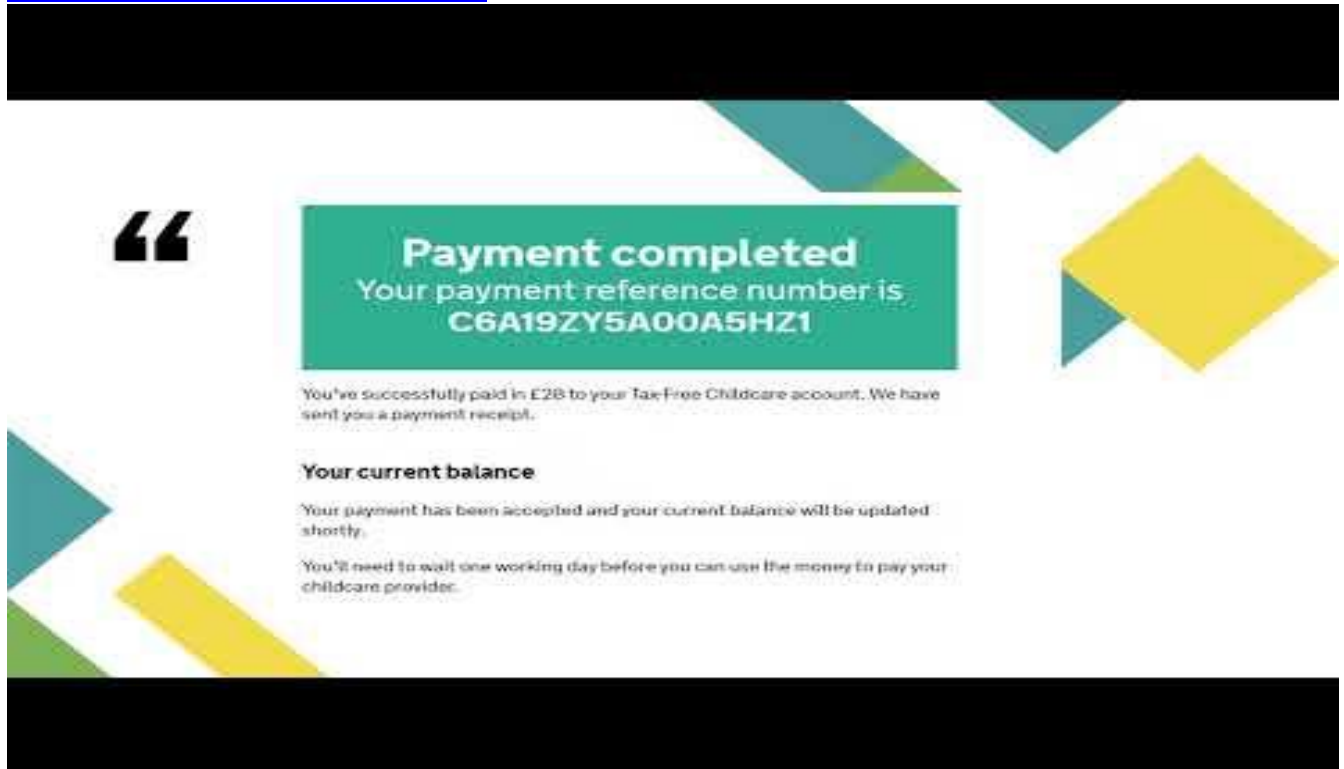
“

Payment completed
Your payment reference number is
C6A19ZY5A00A5HZ1

You've successfully paid in £28 to your Tax-Free Childcare account. We have sent you a payment receipt.

Your current balance

Your payment has been accepted and your current balance will be updated shortly.

You'll need to wait one working day before you can use the money to pay your childcare provider.